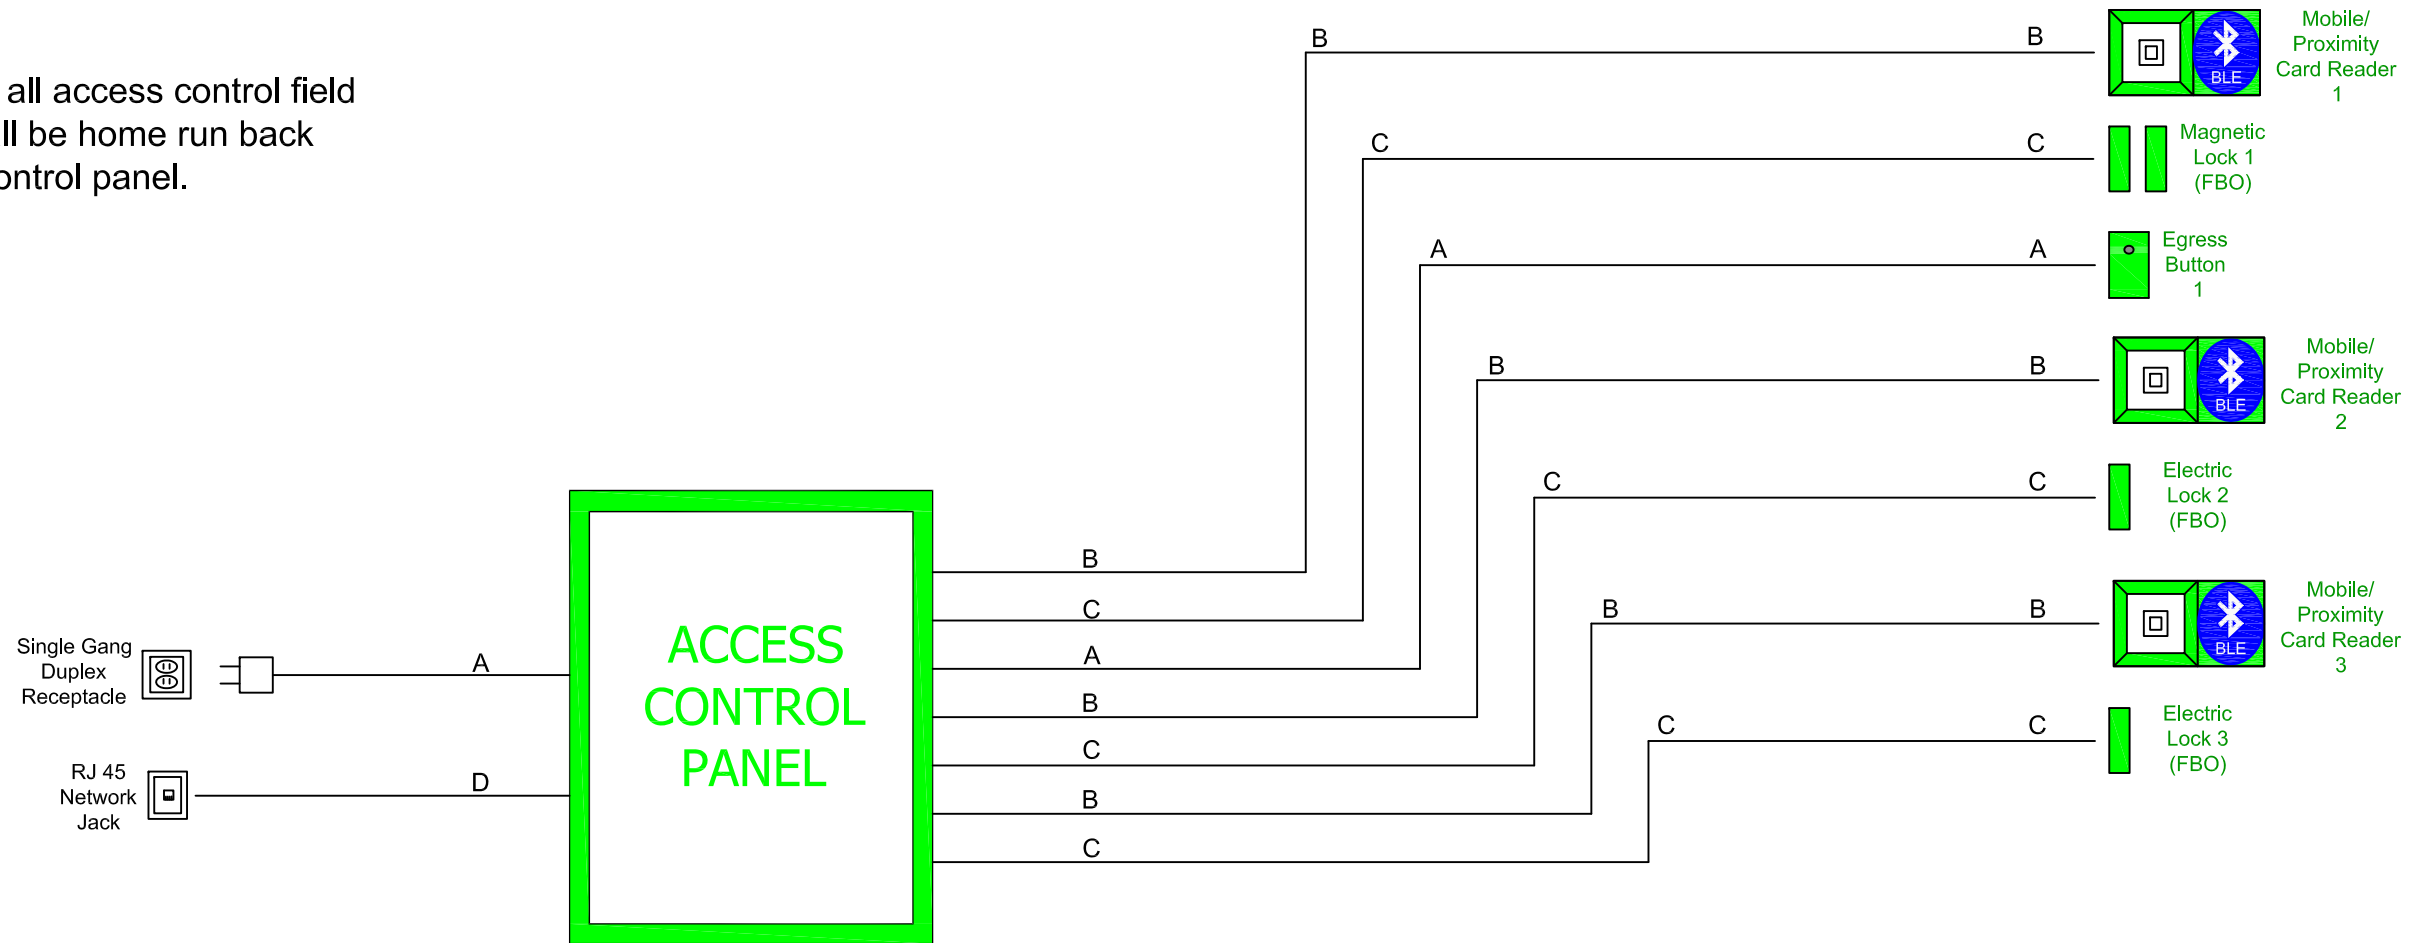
all access control field
ll be home run back
ontrol panel.

B
B
Mobile/ Proximity Card Reader 1

C
C
Magnetic Lock 1 (FBO)

A
A
Egress Button 1

B
B
Mobile/ Proximity Card Reader 2

C
C
Electric Lock 2 (FBO)

B
B
Mobile/ Proximity Card Reader 3

C
C
Electric Lock 3 (FBO)

BLE
BLE
BLE

ACCESS CONTROL PANEL

B
C
A
B
C
B
C

Single Gang Duplex Receptacle
A

RJ 45 Network Jack
D